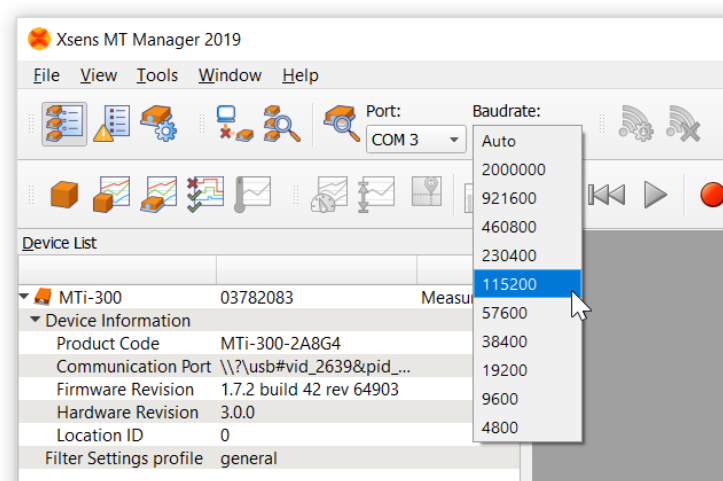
Xsens MT Manager 2019

File View Tools Window Help

Port:
COM 3

Baudrate:
Auto
2000000
921600
460800
230400
115200
57600
38400
19200
9600
4800

Device List

| | | |
|---|---|---|
| MTi-300 | 03782083 | Measur |
| Device Information | | |
| Product Code | MTi-300-2A8G4 | |
| Communication Port | \\?\usb#vid_2639&pid_... | |
| Firmware Revision | 1.7.2 build 42 rev 64903 | |
| Hardware Revision | 3.0.0 | |
| Location ID | 0 | |
| Filter Settings profile | general | |